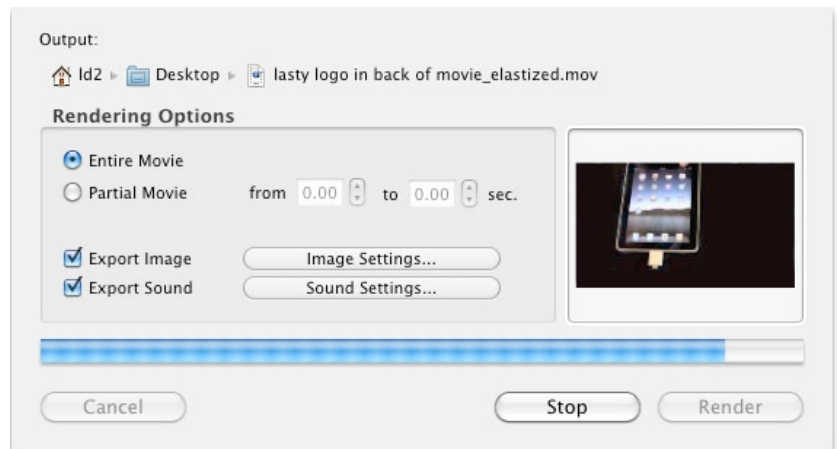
Output:

ld2 ▸ Desktop ▸ lasty logo in back of movie_elastized.mov

Rendering Options

Entire Movie

Partial Movie from 0.00 to 0.00 sec.

Export Image Image Settings...

Export Sound Sound Settings...

Cancel Stop Render